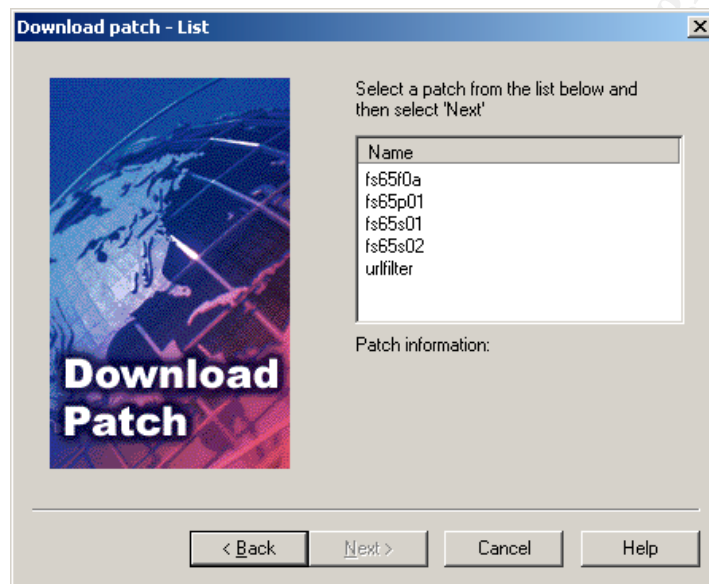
Download patch - List

Download Patch

Select a patch from the list below and then select 'Next'

| Name |
|---|
| fs65f0a |
| fs65p01 |
| fs65s01 |
| fs65s02 |
| urlfilter |

Patch information:

< Back
Next >
Cancel
Help